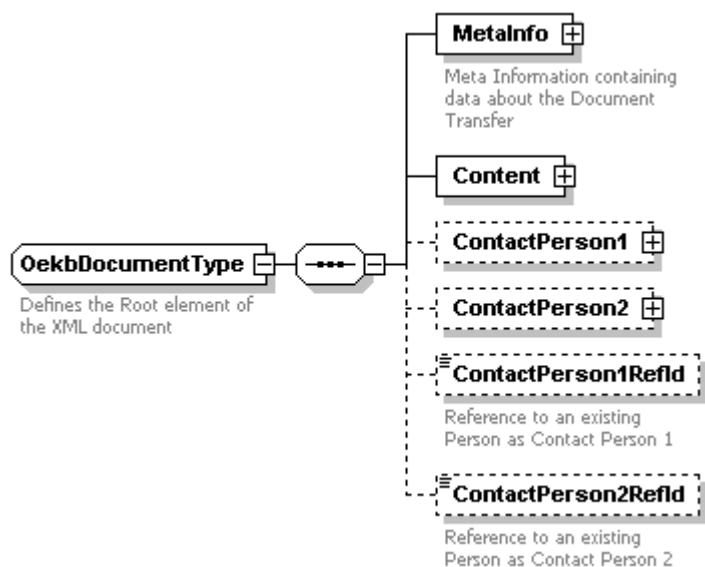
OekbDocumentType

Defines the Root element of the XML document

MetaInfo

Meta Information containing data about the Document Transfer

Content

ContactPerson1

ContactPerson2

ContactPerson1RefId

Reference to an existing Person as Contact Person 1

ContactPerson2RefId

Reference to an existing Person as Contact Person 2